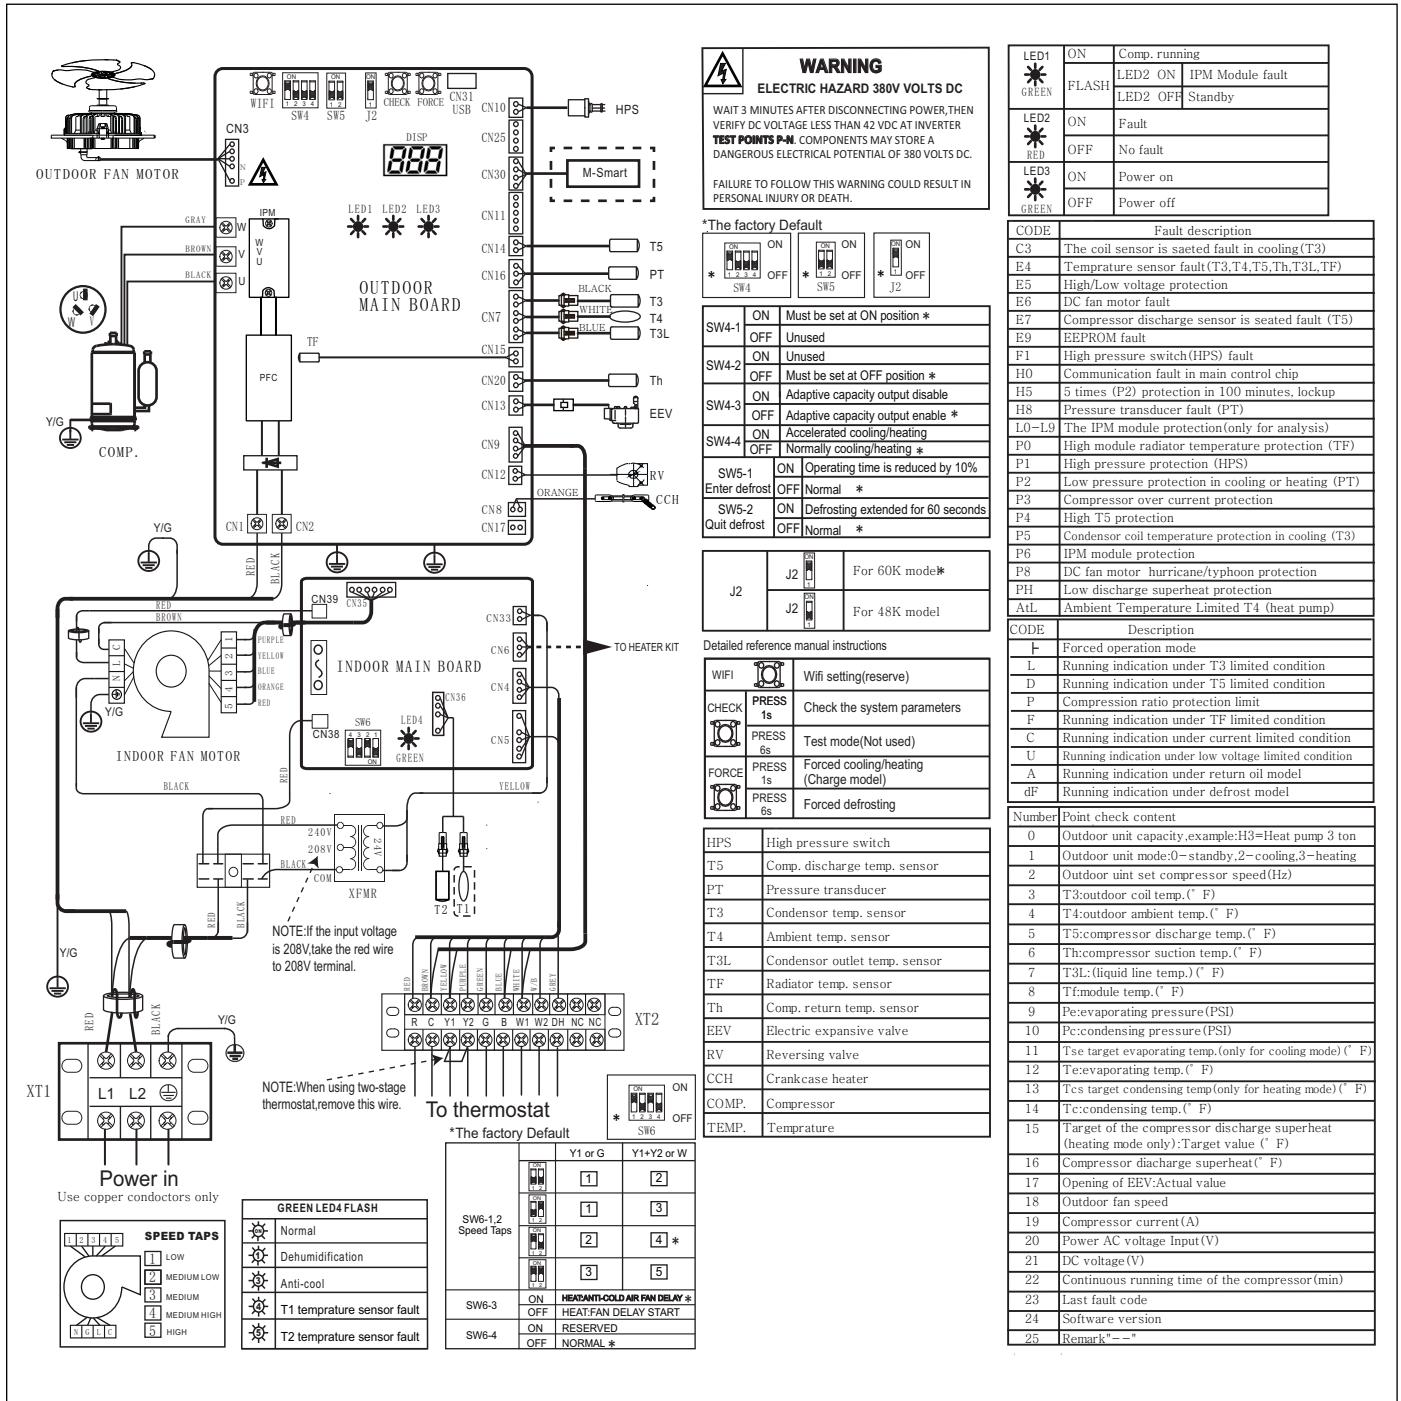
OUTDOOR FAN MOTOR
CN3
N
P
GRAY
BROWN
BLACK
W
V
U
IPM
W V U
COMP.
Y/G
WIFI
ON 1 2 3 4
SW4
ON 1 2
SW5
J2
CHECK
FORCE
CN31 USB
DISP
888
LED1 LED2 LED3
OUTDOOR MAIN BOARD
PFC
TF
CN10
HPS
CN25
CN30
M-Smart
CN11
CN14
T5
CN16
PT
CN7
BLACK
WHITE
BLUE
T3
T4
T3L
CN15
CN20
Th
CN13
EEV
CN9
CN12
RV
ORANGE
CN8
CCH
CN17
CN1
CN2
Y/G
RED
BLACK
RED
BROWN
CN39
CN35
CN33
CN6
TO HEATER KIT
CN4
CN5
INDOOR MAIN BOARD
CN36
CN38
SW6
4 3 2 1
ON
LED4
GREEN
C L N
PURPLE
YELLOW
BLUE
ORANGE
RED
1 2 3 4 5
Y/G
INDOOR FAN MOTOR
BLACK
YELLOW
RED
RED
240V
208V
COM
BLACK
24V
XFMR
T2
T1
NOTE:If the input voltage is 208V,take the red wire to 208V terminal.
Y/G
RED
BLACK
RED
BLACK
Y/G
XT1
L1 L2
Power in
Use copper condoctors only
NOTE:When using two-stage thermostat,remove this wire.
RED BROWN YELLOW PURPLE GREEN BLUE WHITE W/B GREY
R C Y1 Y2 G B W1 W2 DH NC NC
XT2
To thermostat

WARNING
ELECTRIC HAZARD 380V VOLTS DC
WAIT 3 MINUTES AFTER DISCONNECTING POWER,THEN VERIFY DC VOLTAGE LESS THAN 42 VDC AT INVERTER TEST POINTS P-N. COMPONENTS MAY STORE A DANGEROUS ELECTRICAL POTENTIAL OF 380 VOLTS DC.
FAILURE TO FOLLOW THIS WARNING COULD RESULT IN PERSONAL INJURY OR DEATH.

*The factory Default
* ON OFF SW4 * ON OFF SW5 * ON OFF J2

| | | |
|---|---|---|
| SW4-1 | ON | Must be set at ON position * |
| | OFF | Unused |
| SW4-2 | ON | Unused |
| | OFF | Must be set at OFF position * |
| SW4-3 | ON | Adaptive capacity output disable |
| | OFF | Adaptive capacity output enable * |
| SW4-4 | ON | Accelerated cooling/heating |
| | OFF | Normally cooling/heating * |
| SW5-1 Enter defrost | ON | Operating time is reduced by 10% |
| | OFF | Normal * |
| SW5-2 Quit defrost | ON | Defrosting extended for 60 seconds |
| | OFF | Normal * |

| | | |
|---|---|---|
| J2 | J2 | For 60K model* |
| | J2 | For 48K model |

Detailed reference manual instructions

| | | |
|---|---|---|
| WIFI | | Wifi setting(reserve) |
| CHECK | PRESS 1s | Check the system parameters |
| | PRESS 6s | Test mode(Not used) |
| FORCE | PRESS 1s | Forced cooling/heating (Charge model) |
| | PRESS 6s | Forced defrosting |

| | |
|---|---|
| HPS | High pressure switch |
| T5 | Comp. discharge temp. sensor |
| PT | Pressure transducer |
| T3 | Condensor temp. sensor |
| T4 | Ambient temp. sensor |
| T3L | Condensor outlet temp. sensor |
| TF | Radiator temp. sensor |
| Th | Comp. return temp. sensor |
| EEV | Electric expansive valve |
| RV | Reversing valve |
| CCH | Crankcase heater |
| COMP. | Compressor |
| TEMP. | Temprature |

* ON OFF SW6

*The factory Default

| | | Y1 or G | Y1+Y2 or W |
|---|---|---|---|
| SW6-1,2 Speed Taps | | 1 | 2 |
| | | 1 | 3 |
| | | 2 | 4 * |
| | | 3 | 5 |
| SW6-3 | ON | HEAT:ANTI-COLD AIR FAN DELAY * | |
| | OFF | HEAT:FAN DELAY START | |
| SW6-4 | ON | RESERVED | |
| | OFF | NORMAL * | |

| GREEN LED4 FLASH |
|---|
| Normal |
| Dehumidification |
| Anti-cool |
| T1 temprature sensor fault |
| T2 temprature sensor fault |

SPEED TAPS
1 2 3 4 5
1 LOW
2 MEDIUM LOW
3 MEDIUM
4 MEDIUM HIGH
5 HIGH
N G L C

| | | | |
|---|---|---|---|
| LED1 GREEN | ON | Comp. running | |
| | FLASH | LED2 ON | IPM Module fault |
| | | LED2 OFF | Standby |
| LED2 RED | ON | Fault | |
| | OFF | No fault | |
| LED3 GREEN | ON | Power on | |
| | OFF | Power off | |

| CODE | Fault description |
|---|---|
| C3 | The coil sensor is saeted fault in cooling(T3) |
| E4 | Temprature sensor fault(T3,T4,T5,Th,T3L,TF) |
| E5 | High/Low voltage protection |
| E6 | DC fan motor fault |
| E7 | Compressor discharge sensor is seated fault (T5) |
| E9 | EEPROM fault |
| F1 | High pressure switch(HPS) fault |
| H0 | Communication fault in main control chip |
| H5 | 5 times (P2) protection in 100 minutes, lockup |
| H8 | Pressure transducer fault (PT) |
| L0-L9 | The IPM module protection(only for analysis) |
| P0 | High module radiator temperature protection (TF) |
| P1 | High pressure protection (HPS) |
| P2 | Low pressure protection in cooling or heating (PT) |
| P3 | Compressor over current protection |
| P4 | High T5 protection |
| P5 | Condensor coil temperature protection in cooling (T3) |
| P6 | IPM module protection |
| P8 | DC fan motor hurricane/typhoon protection |
| PH | Low discharge superheat protection |
| AtL | Ambient Temperature Limited T4 (heat pump) |

| CODE | Description |
|---|---|
| ⊦ | Forced operation mode |
| L | Running indication under T3 limited condition |
| D | Running indication under T5 limited condition |
| P | Compression ratio protection limit |
| F | Running indication under TF limited condition |
| C | Running indication under current limited condition |
| U | Running indication under low voltage limited condition |
| A | Running indication under return oil model |
| dF | Running indication under defrost model |

| Number | Point check content |
|---|---|
| 0 | Outdoor unit capacity,example:H3=Heat pump 3 ton |
| 1 | Outdoor unit mode:0-standby,2-cooling,3-heating |
| 2 | Outdoor uint set compressor speed(Hz) |
| 3 | T3:outdoor coil temp.(°F) |
| 4 | T4:outdoor ambient temp.(°F) |
| 5 | T5:compressor discharge temp.(°F) |
| 6 | Th:compressor suction temp.(°F) |
| 7 | T3L:(liquid line temp.)(°F) |
| 8 | Tf:module temp.(°F) |
| 9 | Pe:evaporating pressure(PSI) |
| 10 | Pc:condensing pressure(PSI) |
| 11 | Tse target evaporating temp.(only for cooling mode)(°F) |
| 12 | Te:evaporating temp.(°F) |
| 13 | Tcs target condensing temp(only for heating mode)(°F) |
| 14 | Tc:condensing temp.(°F) |
| 15 | Target of the compressor discharge superheat (heating mode only):Target value (°F) |
| 16 | Compressor diacharge superheat(°F) |
| 17 | Opening of EEV:Actual value |
| 18 | Outdoor fan speed |
| 19 | Compressor current(A) |
| 20 | Power AC voltage Input(V) |
| 21 | DC voltage(V) |
| 22 | Continuous running time of the compressor(min) |
| 23 | Last fault code |
| 24 | Software version |
| 25 | Remark"--" |